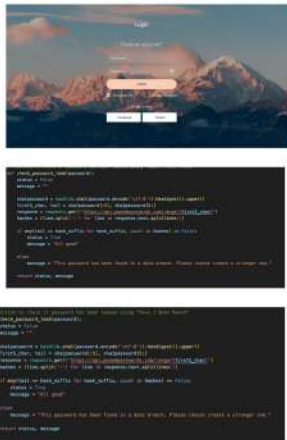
Login

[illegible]

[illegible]

Login

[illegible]

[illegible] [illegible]

def check_password_leak(password):
status = False
message = ""

sha1password = hashlib.sha1(password.encode('utf-8')).hexdigest().upper()
first5_char, tail = sha1password[:5], sha1password[5:]
response = requests.get("https://api.pwnedpasswords.com/range/"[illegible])
hashes = (line.split(':') for line in response.text.splitlines())

if any(tail == hash_suffix for hash_suffix, count in hashes) is False:
status = True
message = "All good"

else:
message = "This password has been found in a data breach. Please choose a stronger one."

return status, message

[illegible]
check_password_leak(password):
status = False
message = ""

sha1password = hashlib.sha1(password.encode('utf-8')).hexdigest().upper()
first5_char, tail = sha1password[:5], sha1password[5:]
response = requests.get("https://api.pwnedpasswords.com/range/"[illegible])
hashes = (line.split(':') for line in response.text.splitlines())

if any(tail == hash_suffix for hash_suffix, count in hashes) is False:
status = True
message = "All good"

else:
message = "This password has been found in a data breach. Please choose a stronger one."

return status, message